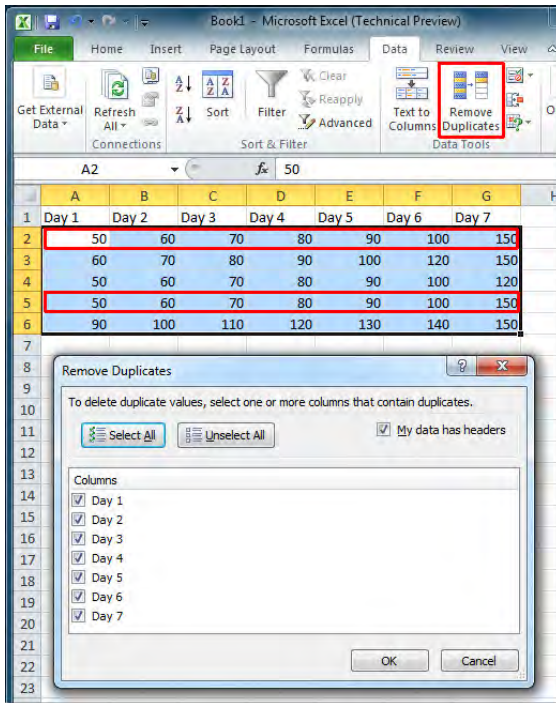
Book1 - Microsoft Excel (Technical Preview)

File Home Insert Page Layout Formulas Data Review View

Get External Data
Refresh All
Connections
Sort
Filter
Clear
Reapply
Advanced
Sort & Filter
Text to Columns
Remove Duplicates
Data Tools

A2 $f_x$ 50

| | A | B | C | D | E | F | G | H |
|---|---|---|---|---|---|---|---|---|
| 1 | Day 1 | Day 2 | Day 3 | Day 4 | Day 5 | Day 6 | Day 7 | |
| 2 | 50 | 60 | 70 | 80 | 90 | 100 | 150 | |
| 3 | 60 | 70 | 80 | 90 | 100 | 120 | 150 | |
| 4 | 50 | 60 | 70 | 80 | 90 | 100 | 120 | |
| 5 | 50 | 60 | 70 | 80 | 90 | 100 | 150 | |
| 6 | 90 | 100 | 110 | 120 | 130 | 140 | 150 | |
| 7 | | | | | | | | |

8 9 10 11 12 13 14 15 16 17 18 19 20 21 22 23

Remove Duplicates

To delete duplicate values, select one or more columns that contain duplicates.

Select All
Unselect All
My data has headers

Columns
Day 1
Day 2
Day 3
Day 4
Day 5
Day 6
Day 7

OK
Cancel